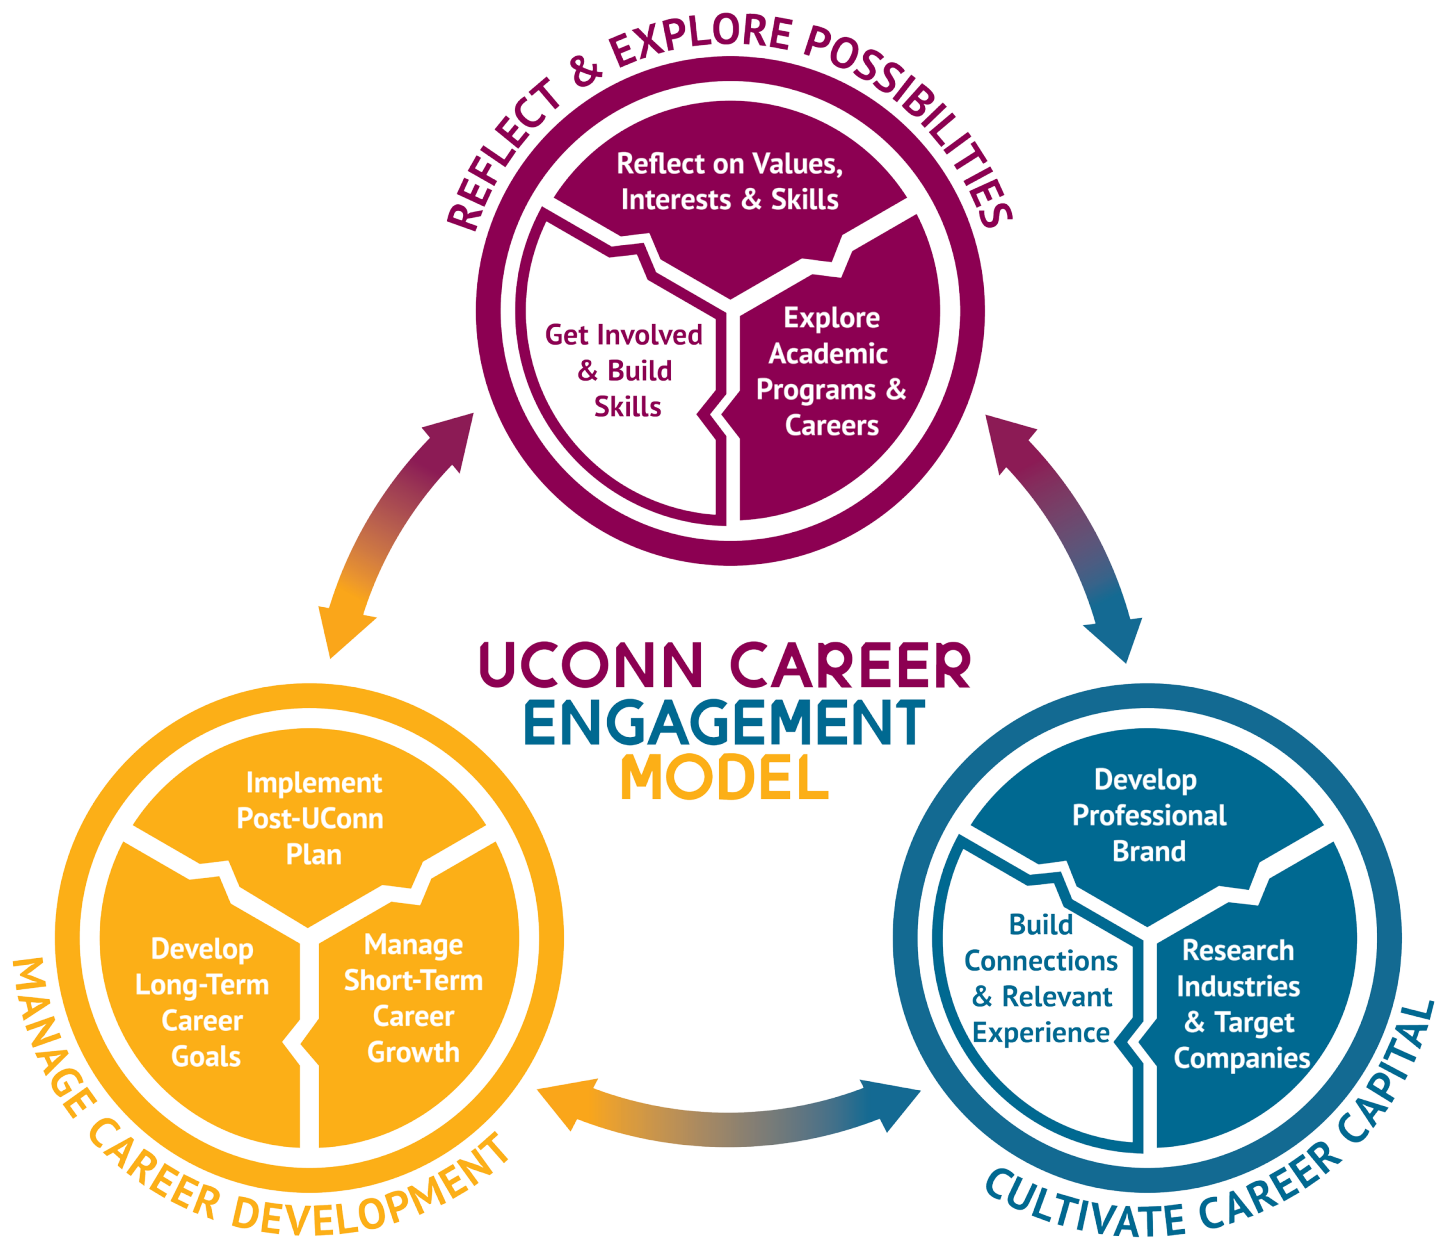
REFLECT & EXPLORE POSSIBILITIES

Reflect on Values, Interests & Skills

Get Involved & Build Skills

Explore Academic Programs & Careers

UCONN CAREER ENGAGEMENT MODEL

Implement Post-UConn Plan

Develop Long-Term Career Goals

Manage Short-Term Career Growth

MANAGE CAREER DEVELOPMENT

Develop Professional Brand

Build Connections & Relevant Experience

Research Industries & Target Companies

CULTIVATE CAREER CAPITAL